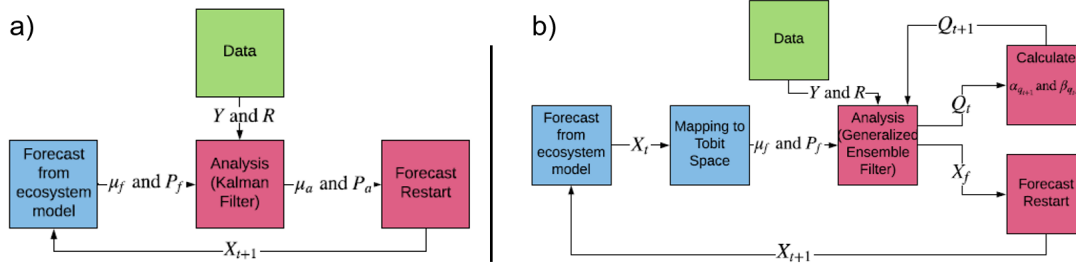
a)

Data

$Y$ and $R$

Forecast from ecosystem model

$\mu_f$ and $P_f$

Analysis (Kalman Filter)

$\mu_a$ and $P_a$

Forecast Restart

$X_{t+1}$

b)

Data

$Q_{t+1}$

Calculate

$\alpha_{q_{t+1}}$ and $\beta_{q_{t}}$

$Y$ and $R$

$Q_t$

Forecast from ecosystem model

$X_t$

Mapping to Tobit Space

$\mu_f$ and $P_f$

Analysis (Generalized Ensemble Filter)

$X_f$

Forecast Restart

$X_{t+1}$